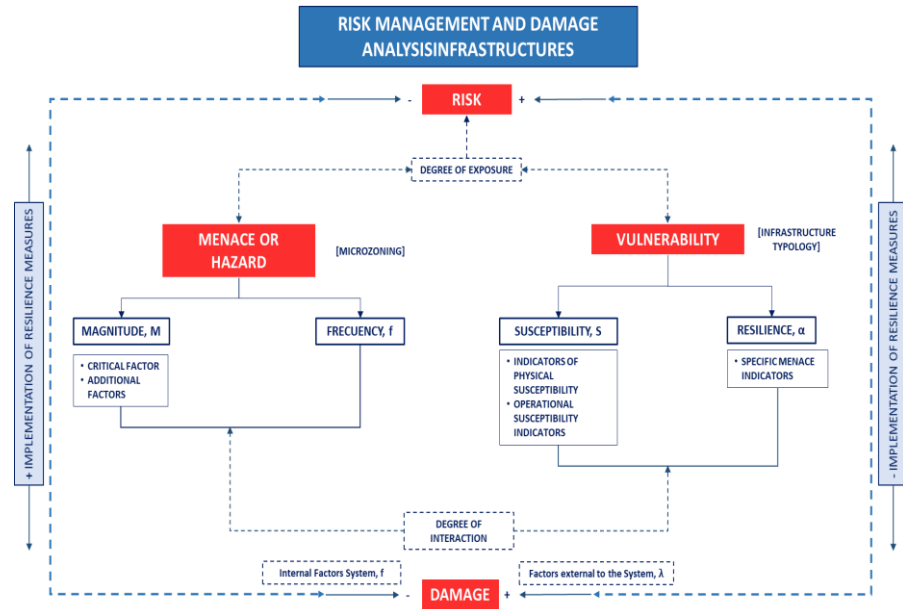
RISK MANAGEMENT AND DAMAGE ANALYSISINFRASTRUCTURES

- RISK +

DEGREE OF EXPOSURE

+ IMPLEMENTATION OF RESILIENCE MEASURES

- IMPLEMENTATION OF RESILIENCE MEASURES

MENACE OR HAZARD

[MICROZONING]

VULNERABILITY

[INFRASTRUCTURE TYPOLOGY]

MAGNITUDE, M

FRECUENCY, f

SUSCEPTIBILITY, S

RESILIENCE, α

• CRITICAL FACTOR
• ADDITIONAL FACTORS

• INDICATORS OF PHYSICAL SUSCEPTIBILITY
• OPERATIONAL SUSCEPTIBILITY INDICATORS

• SPECIFIC MENACE INDICATORS

DEGREE OF INTERACTION

Internal Factors System, f

Factors external to the System, λ

- DAMAGE +